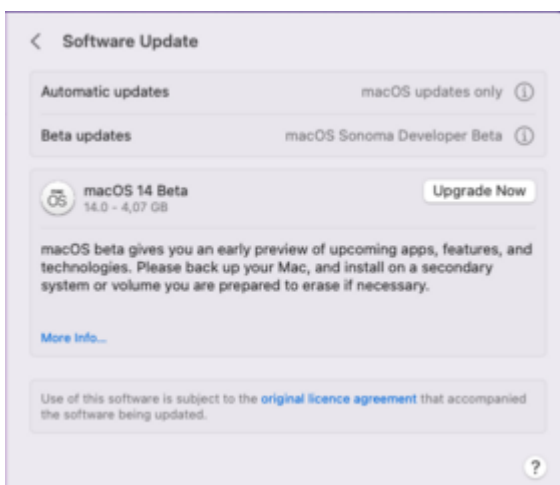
< Software Update

Automatic updates macOS updates only ⓘ

Beta updates macOS Sonoma Developer Beta ⓘ

OS macOS 14 Beta
14.0 – 4,07 GB

Upgrade Now

macOS beta gives you an early preview of upcoming apps, features, and technologies. Please back up your Mac, and install on a secondary system or volume you are prepared to erase if necessary.

More Info...

Use of this software is subject to the original licence agreement that accompanied the software being updated.

?